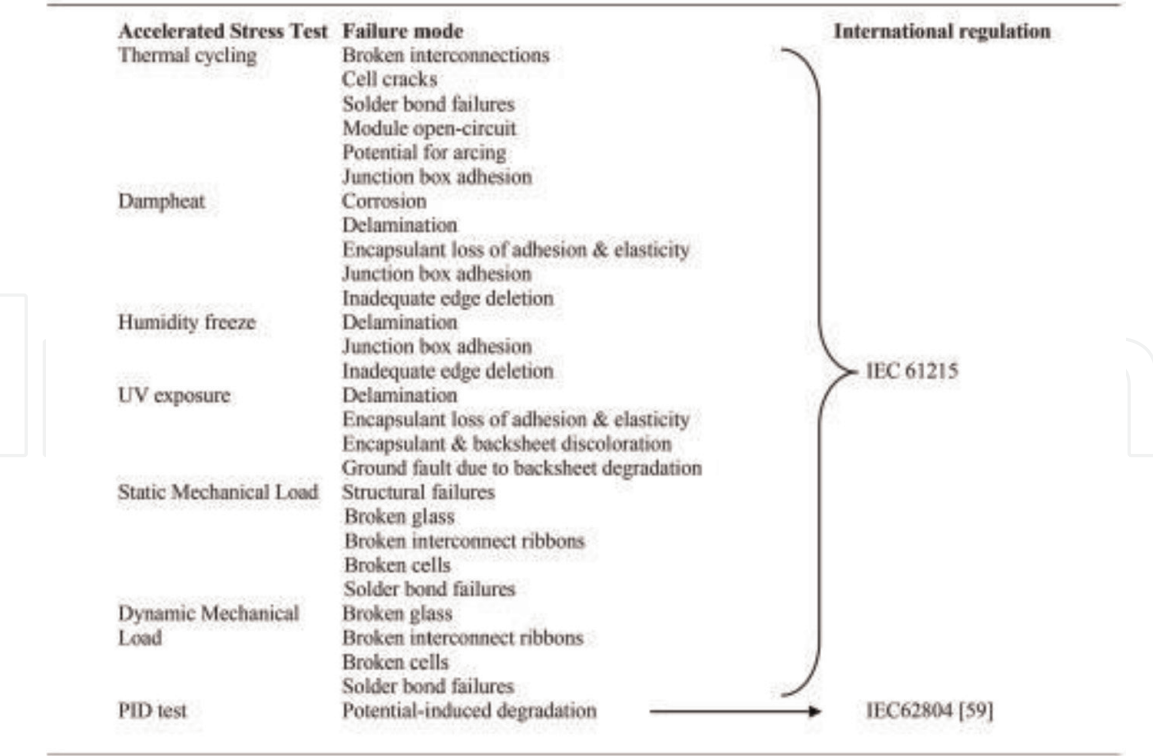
| Accelerated Stress Test | Failure mode | International regulation |
|---|---|---|
| Thermal cycling | Broken interconnections | |
| | Cell cracks | |
| | Solder bond failures | |
| | Module open-circuit | |
| | Potential for arcing | |
| | Junction box adhesion | |
| Dampheat | Corrosion | |
| | Delamination | |
| | Encapsulant loss of adhesion & elasticity | |
| | Junction box adhesion | |
| | Inadequate edge deletion | |
| Humidity freeze | Delamination | |
| | Junction box adhesion | |
| | Inadequate edge deletion | IEC 61215 |
| UV exposure | Delamination | |
| | Encapsulant loss of adhesion & elasticity | |
| | Encapsulant & backsheet discoloration | |
| | Ground fault due to backsheet degradation | |
| Static Mechanical Load | Structural failures | |
| | Broken glass | |
| | Broken interconnect ribbons | |
| | Broken cells | |
| | Solder bond failures | |
| Dynamic Mechanical Load | Broken glass | |
| | Broken interconnect ribbons | |
| | Broken cells | |
| | Solder bond failures | |
| PID test | Potential-induced degradation | IEC62804 [59] |